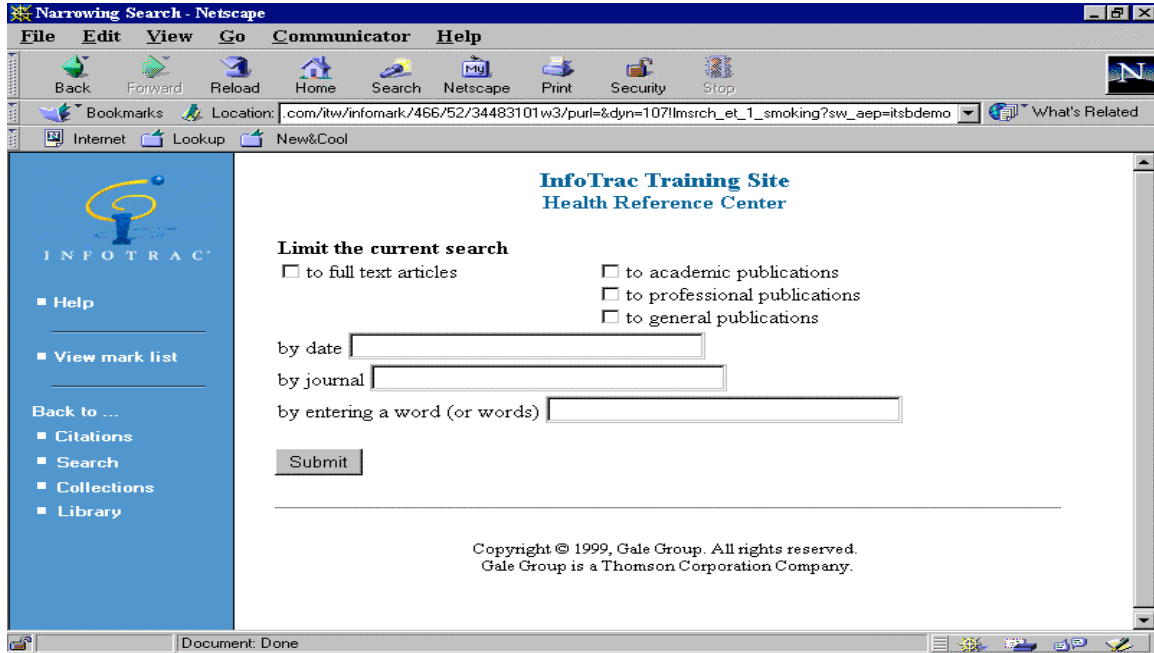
Narrowing Search - Netscape

File Edit View Go Communicator Help

Back Forward Reload Home Search Netscape Print Security Stop

Bookmarks Location: .com/itw/infomark/466/52/34483101w3/purl=&dyn=107!lmsrch_et_1_smoking?sw_aep=itsbdemo What's Related

Internet Lookup New&Cool

INFOTRAC

■ Help

■ View mark list

Back to ...

■ Citations

■ Search

■ Collections

■ Library

InfoTrac Training Site
Health Reference Center

Limit the current search

☐ to full text articles

☐ to academic publications

☐ to professional publications

☐ to general publications

by date

by journal

by entering a word (or words)

Submit

Copyright © 1999, Gale Group. All rights reserved.
Gale Group is a Thomson Corporation Company.

Document: Done